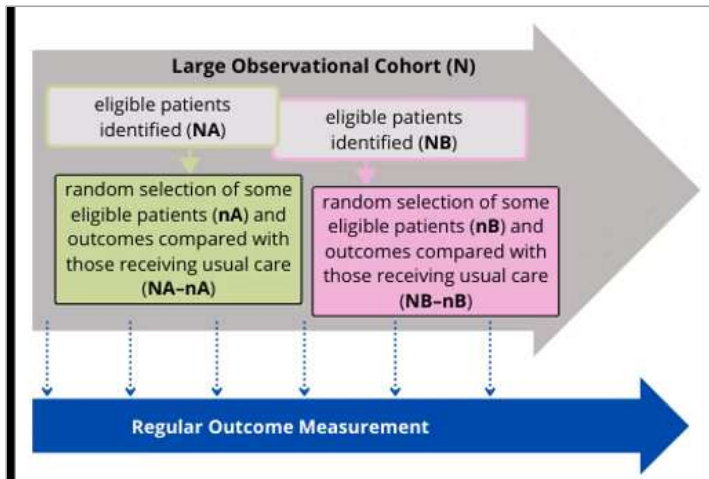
Large Observational Cohort (N)

eligible patients identified (NA)

eligible patients identified (NB)

random selection of some eligible patients (nA) and outcomes compared with those receiving usual care (NA–nA)

random selection of some eligible patients (nB) and outcomes compared with those receiving usual care (NB–nB)

Regular Outcome Measurement